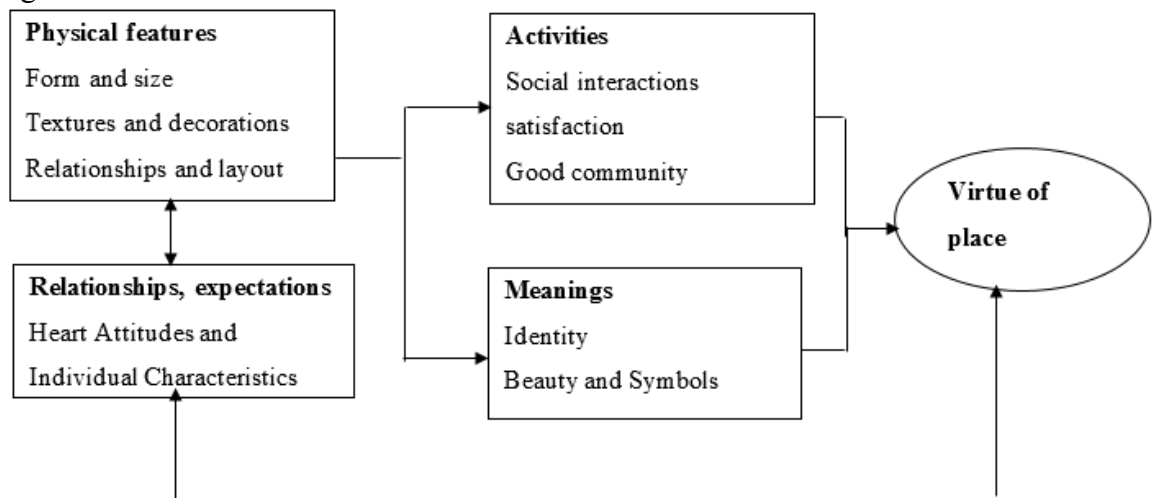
Physical features
Form and size
Textures and decorations
Relationships and layout

Relationships, expectations
Heart Attitudes and
Individual Characteristics

Activities
Social interactions
satisfaction
Good community

Meanings
Identity
Beauty and Symbols

Virtue of place